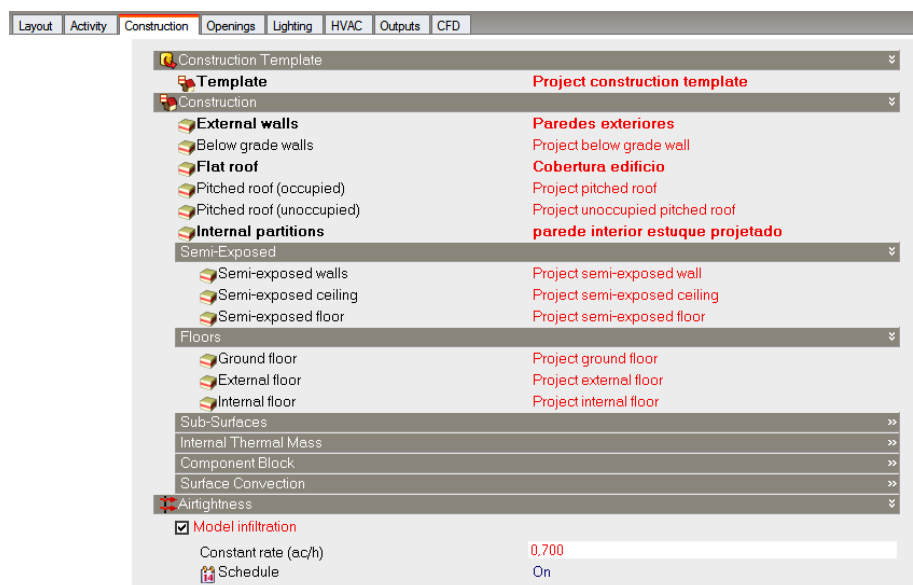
Layout Activity Construction Openings Lighting HVAC Outputs CFD

Construction Template

Template — Project construction template

Construction

External walls — Paredes exteriores
Below grade walls — Project below grade wall
Flat roof — Cobertura edificio
Pitched roof (occupied) — Project pitched roof
Pitched roof (unoccupied) — Project unoccupied pitched roof
Internal partitions — parede interior estuque projetado

Semi-Exposed

Semi-exposed walls — Project semi-exposed wall
Semi-exposed ceiling — Project semi-exposed ceiling
Semi-exposed floor — Project semi-exposed floor

Floors

Ground floor — Project ground floor
External floor — Project external floor
Internal floor — Project internal floor

Sub-Surfaces

Internal Thermal Mass

Component Block

Surface Convection

Airtightness

Model infiltration

Constant rate (ac/h) — 0,700
Schedule — On